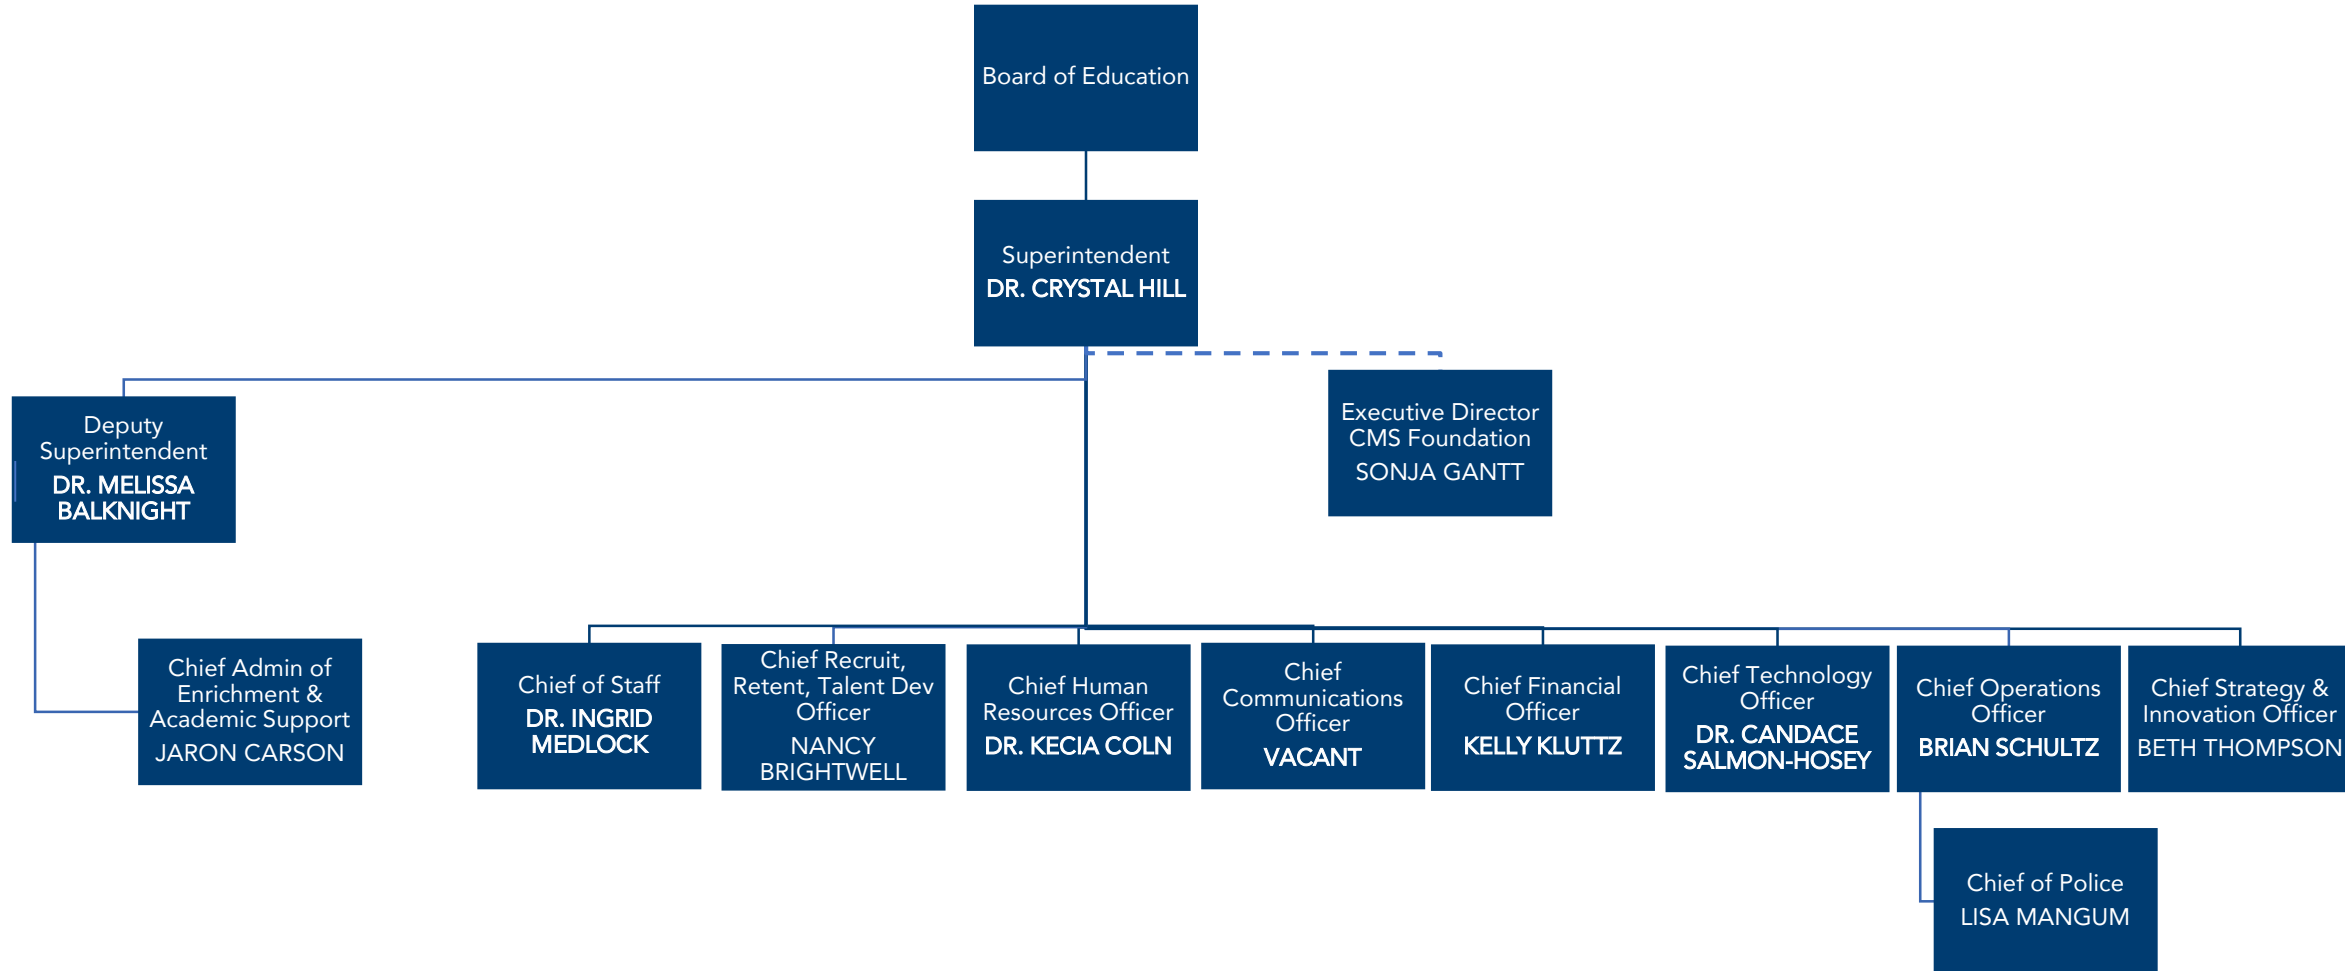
Board of Education

Superintendent
DR. CRYSTAL HILL

Deputy Superintendent
DR. MELISSA BALKNIGHT

Executive Director CMS Foundation
SONJA GANTT

Chief Admin of Enrichment & Academic Support
JARON CARSON

Chief of Staff
DR. INGRID MEDLOCK

Chief Recruit, Retent, Talent Dev Officer
NANCY BRIGHTWELL

Chief Human Resources Officer
DR. KECIA COLN

Chief Communications Officer
VACANT

Chief Financial Officer
KELLY KLUTTZ

Chief Technology Officer
DR. CANDACE SALMON-HOSEY

Chief Operations Officer
BRIAN SCHULTZ

Chief Strategy & Innovation Officer
BETH THOMPSON

Chief of Police
LISA MANGUM